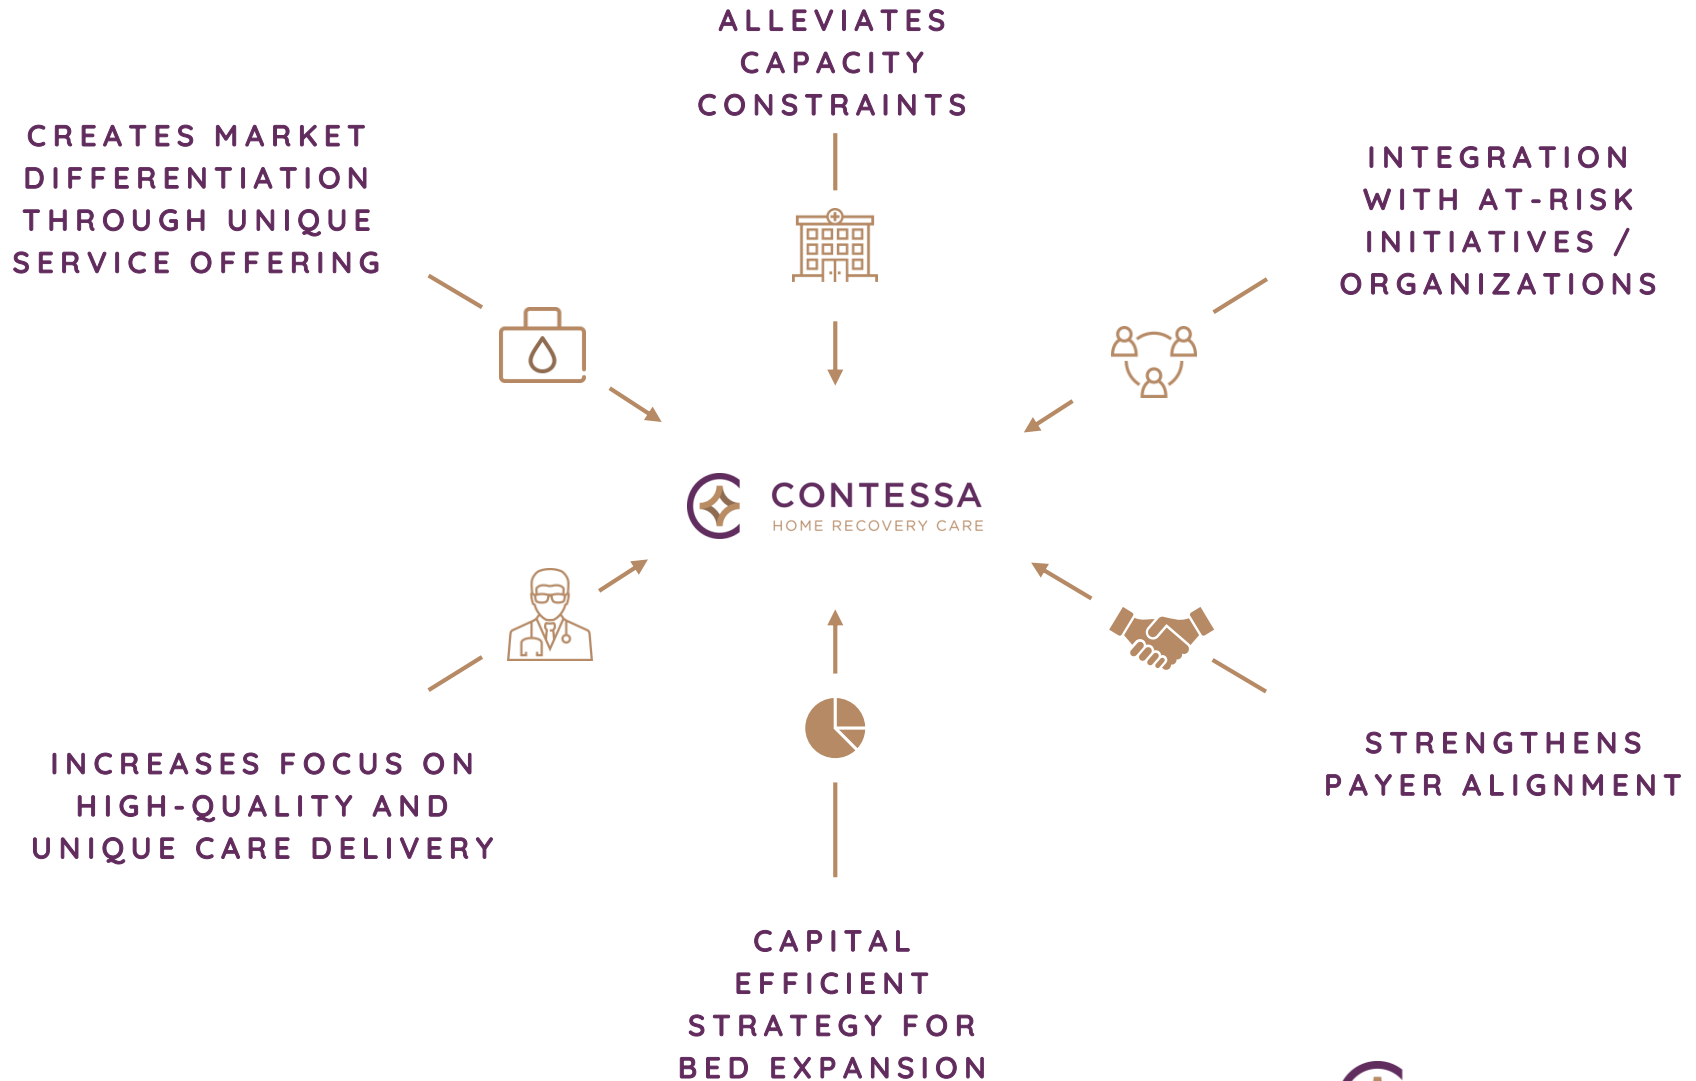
ALLEVIATES CAPACITY CONSTRAINTS

CREATES MARKET DIFFERENTIATION THROUGH UNIQUE SERVICE OFFERING

INTEGRATION WITH AT-RISK INITIATIVES / ORGANIZATIONS

CONTESSA
HOME RECOVERY CARE

INCREASES FOCUS ON HIGH-QUALITY AND UNIQUE CARE DELIVERY

STRENGTHENS PAYER ALIGNMENT

CAPITAL EFFICIENT STRATEGY FOR BED EXPANSION